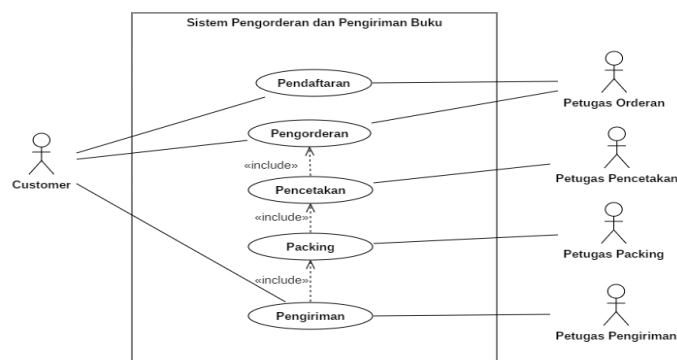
Sistem Pengorderan dan Pengiriman Buku

Pendaftaran

Pengorderan

«include»

Pencetakan

«include»

Packing

«include»

Pengiriman

Customer

Petugas Orderan

Petugas Pencetakan

Petugas Packing

Petugas Pengiriman